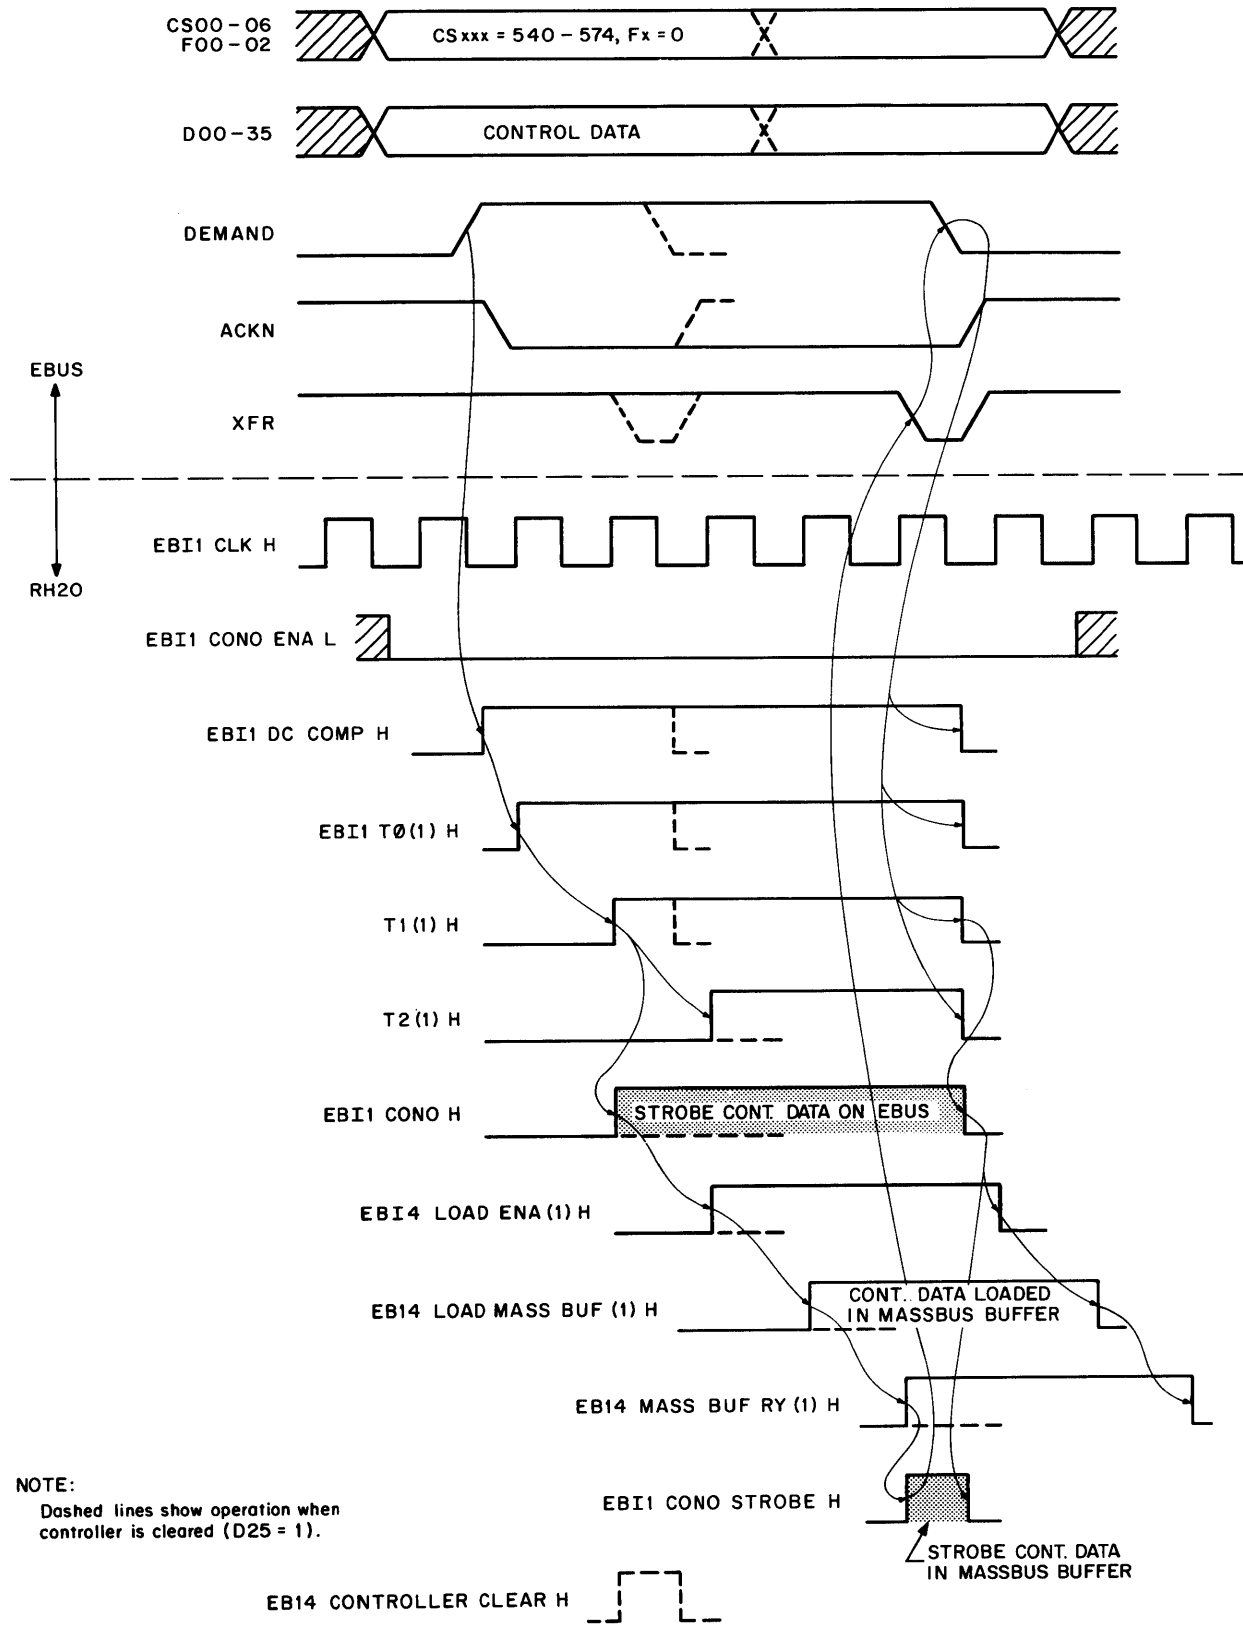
CS00-06
F00-02

CSxxx = 540 – 574, Fx = 0

D00-35

CONTROL DATA

DEMAND

ACKN

EBUS

XFR

RH20

EBI1 CLK H

EBI1 CONO ENA L

EBI1 DC COMP H

EBI1 TØ(1) H

T1(1) H

T2(1) H

EBI1 CONO H

STROBE CONT. DATA ON EBUS

EBI4 LOAD ENA (1) H

EB14 LOAD MASS BUF (1) H

CONT. DATA LOADED IN MASSBUS BUFFER

EB14 MASS BUF RY (1) H

NOTE:
Dashed lines show operation when controller is cleared (D25 = 1).

EBI1 CONO STROBE H

STROBE CONT. DATA IN MASSBUS BUFFER

EB14 CONTROLLER CLEAR H